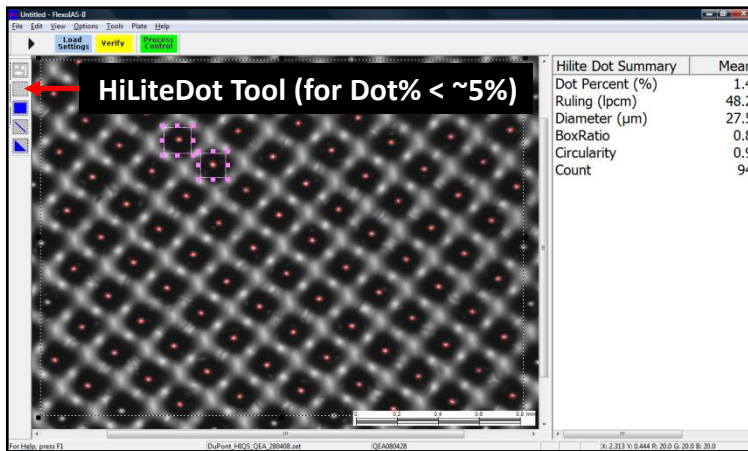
Untitled - FlexoIAS-II

File Edit View Options Tools Plate Help

Load Settings Verify Process Control

HiLiteDot Tool (for Dot% < ~5%)

| Hilite Dot Summary | Mear |
|---|---|
| Dot Percent (%) | 1.4 |
| Ruling (lpcm) | 48.2 |
| Diameter (µm) | 27.5 |
| BoxRatio | 0.8 |
| Circularity | 0.9 |
| Count | 94 |

0 0.2 0.4 0.6 0.8 mm

For Help, press F1 DuPont_HBQS_QEA_280408.set QEA080428 X: 2.313 Y: 0.444 R: 20.0 G: 20.0 B: 20.0